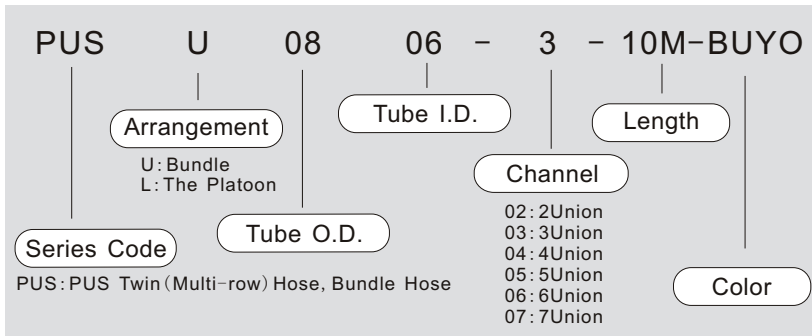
PUS U 08 06 – 3 – 10M–BUYO

Arrangement
U: Bundle
L: The Platoon

Tube I.D.

Length

Channel
02: 2Union
03: 3Union
04: 4Union
05: 5Union
06: 6Union
07: 7Union

Tube O.D.

Series Code
PUS: PUS Twin (Multi-row) Hose, Bundle Hose

Color